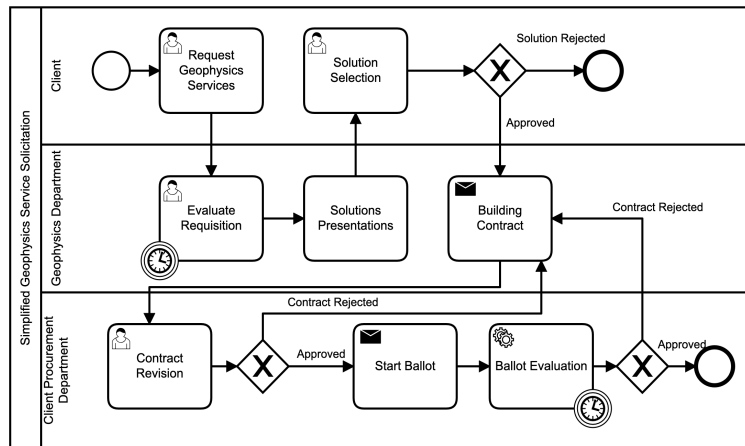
Simplified Geophysics Service Solicitation

Client

Request Geophysics Services

Solution Selection

Solution Rejected

Approved

Geophysics Department

Evaluate Requisition

Solutions Presentations

Building Contract

Contract Rejected

Client Procurement Department

Contract Rejected

Contract Revision

Approved

Start Ballot

Ballot Evaluation

Approved